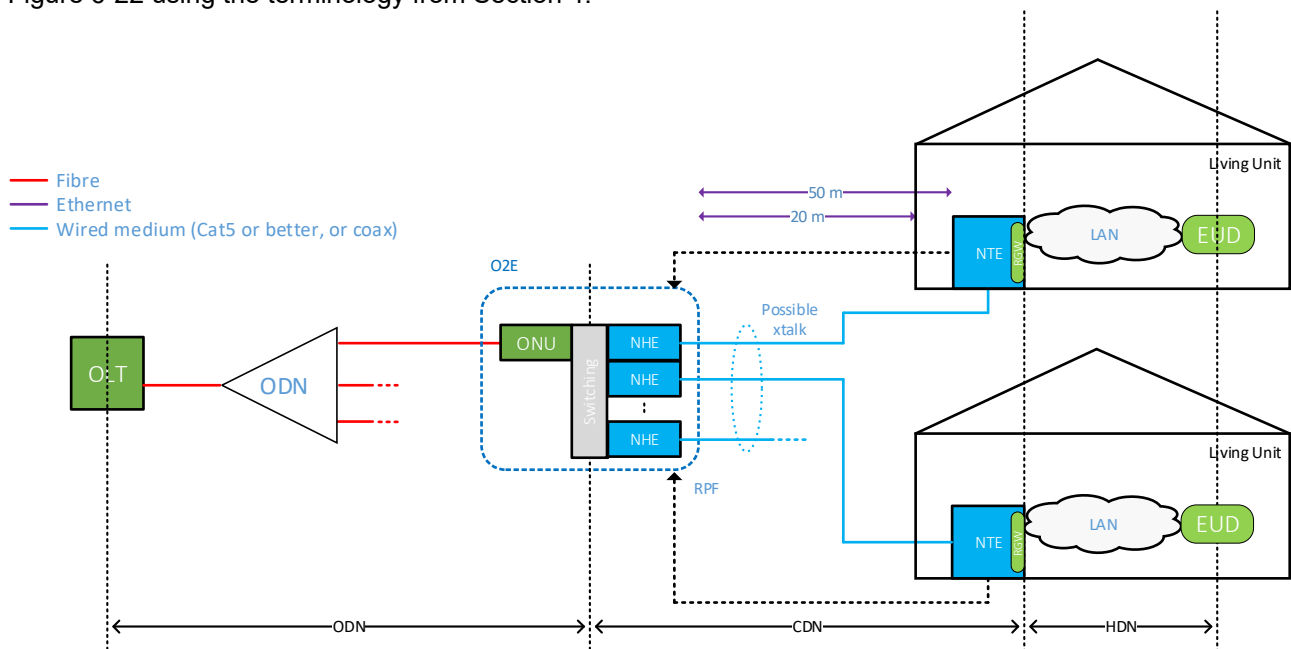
Figure 5-22 using the terminology from Section 4.

Fibre
Ethernet
Wired medium (Cat5 or better, or coax)

Living Unit
50 m
20 m
NTE
RGW
LAN
EUD

O2E
Possible xtalk
OLT
ODN
ONU
Switching
NHE
NHE
NHE
RPF

Living Unit
NTE
RGW
LAN
EUD

ODN
CDN
HDN